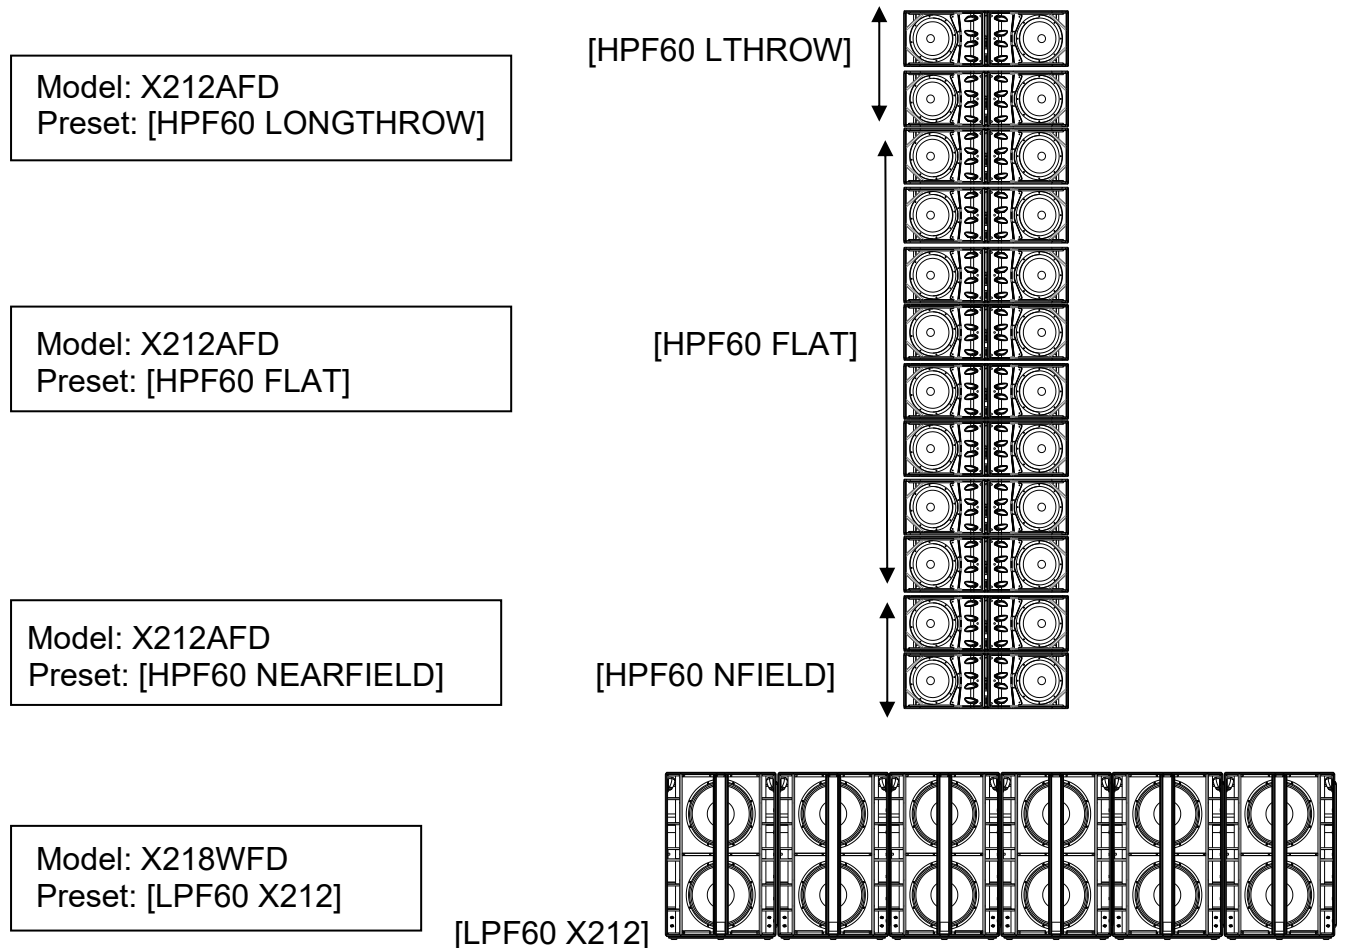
Model: X212AFD
Preset: [HPF60 LONGTHROW]

[HPF60 LTHROW]

Model: X212AFD
Preset: [HPF60 FLAT]

[HPF60 FLAT]

Model: X212AFD
Preset: [HPF60 NEARFIELD]

[HPF60 NFIELD]

Model: X218WFD
Preset: [LPF60 X212]

[LPF60 X212]